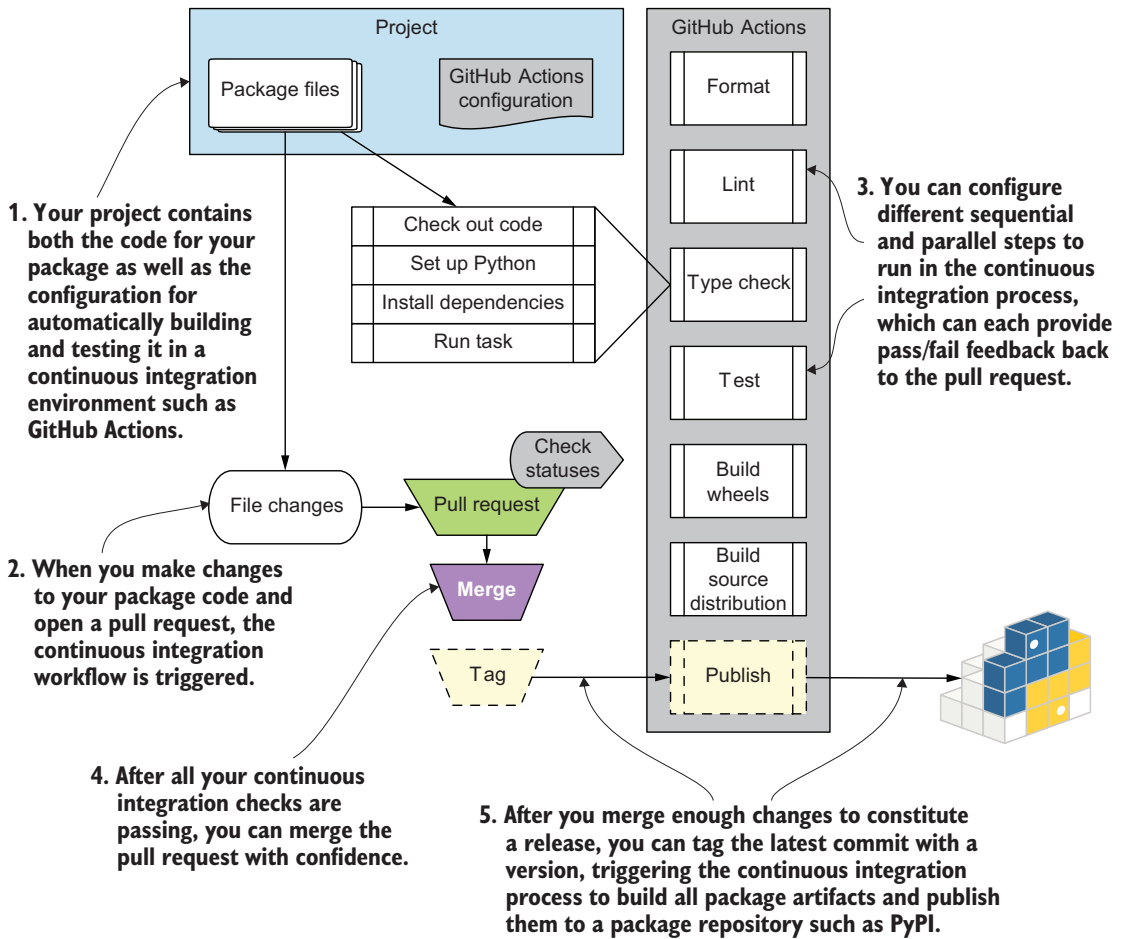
Project

Package files

GitHub Actions configuration

GitHub Actions

Format

Lint

Type check

Test

Build wheels

Build source distribution

Publish

1. Your project contains both the code for your package as well as the configuration for automatically building and testing it in a continuous integration environment such as GitHub Actions.

Check out code

Set up Python

Install dependencies

Run task

3. You can configure different sequential and parallel steps to run in the continuous integration process, which can each provide pass/fail feedback back to the pull request.

Check statuses

File changes

Pull request

Merge

Tag

2. When you make changes to your package code and open a pull request, the continuous integration workflow is triggered.

4. After all your continuous integration checks are passing, you can merge the pull request with confidence.

5. After you merge enough changes to constitute a release, you can tag the latest commit with a version, triggering the continuous integration process to build all package artifacts and publish them to a package repository such as PyPI.